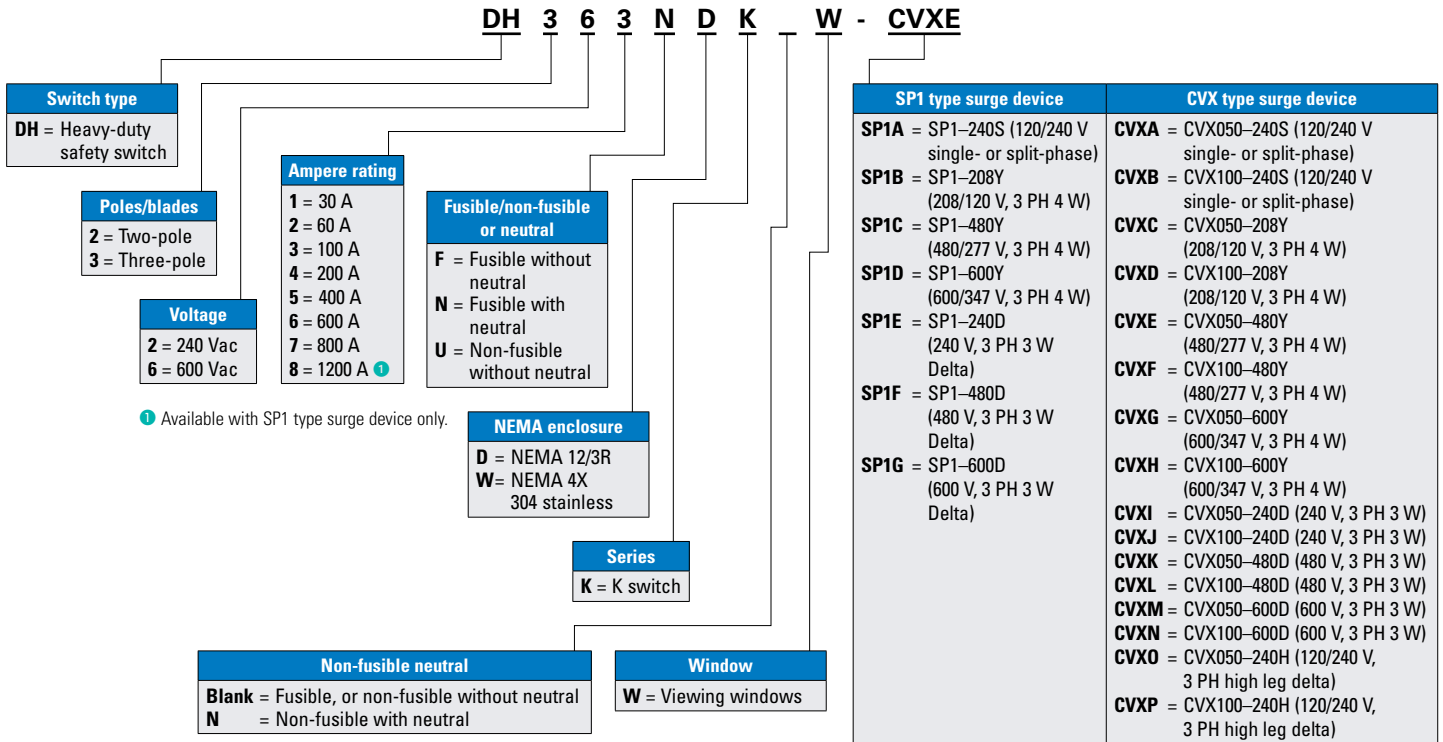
DH 3 6 3 N D K _ W - CVXE

Switch type
DH = Heavy-duty safety switch

Poles/blades
2 = Two-pole
3 = Three-pole

Voltage
2 = 240 Vac
6 = 600 Vac

Ampere rating
1 = 30 A
2 = 60 A
3 = 100 A
4 = 200 A
5 = 400 A
6 = 600 A
7 = 800 A
8 = 1200 A ❶

❶ Available with SP1 type surge device only.

Fusible/non-fusible or neutral
F = Fusible without neutral
N = Fusible with neutral
U = Non-fusible without neutral

NEMA enclosure
D = NEMA 12/3R
W= NEMA 4X 304 stainless

Series
K = K switch

Non-fusible neutral
Blank = Fusible, or non-fusible without neutral
N = Non-fusible with neutral

Window
W = Viewing windows

| SP1 type surge device | CVX type surge device |
|---|---|
| SP1A = SP1–240S (120/240 V single- or split-phase) | CVXA = CVX050–240S (120/240 V single- or split-phase) |
| SP1B = SP1–208Y (208/120 V, 3 PH 4 W) | CVXB = CVX100–240S (120/240 V single- or split-phase) |
| SP1C = SP1–480Y (480/277 V, 3 PH 4 W) | CVXC = CVX050–208Y (208/120 V, 3 PH 4 W) |
| SP1D = SP1–600Y (600/347 V, 3 PH 4 W) | CVXD = CVX100–208Y (208/120 V, 3 PH 4 W) |
| SP1E = SP1–240D (240 V, 3 PH 3 W Delta) | CVXE = CVX050–480Y (480/277 V, 3 PH 4 W) |
| SP1F = SP1–480D (480 V, 3 PH 3 W Delta) | CVXF = CVX100–480Y (480/277 V, 3 PH 4 W) |
| SP1G = SP1–600D (600 V, 3 PH 3 W Delta) | CVXG = CVX050–600Y (600/347 V, 3 PH 4 W) |
| | CVXH = CVX100–600Y (600/347 V, 3 PH 4 W) |
| | CVXI = CVX050–240D (240 V, 3 PH 3 W) |
| | CVXJ = CVX100–240D (240 V, 3 PH 3 W) |
| | CVXK = CVX050–480D (480 V, 3 PH 3 W) |
| | CVXL = CVX100–480D (480 V, 3 PH 3 W) |
| | CVXM = CVX050–600D (600 V, 3 PH 3 W) |
| | CVXN = CVX100–600D (600 V, 3 PH 3 W) |
| | CVXO = CVX050–240H (120/240 V, 3 PH high leg delta) |
| | CVXP = CVX100–240H (120/240 V, 3 PH high leg delta) |